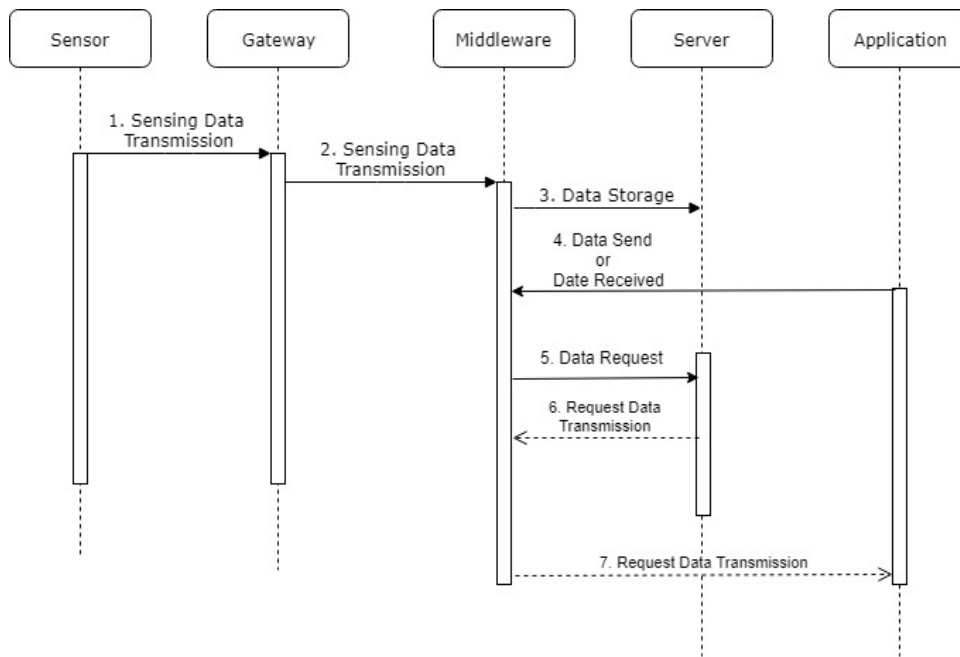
Sensor

Gateway

Middleware

Server

Application

1. Sensing Data Transmission

2. Sensing Data Transmission

3. Data Storage

4. Data Send or Date Received

5. Data Request

6. Request Data Transmission

7. Request Data Transmission